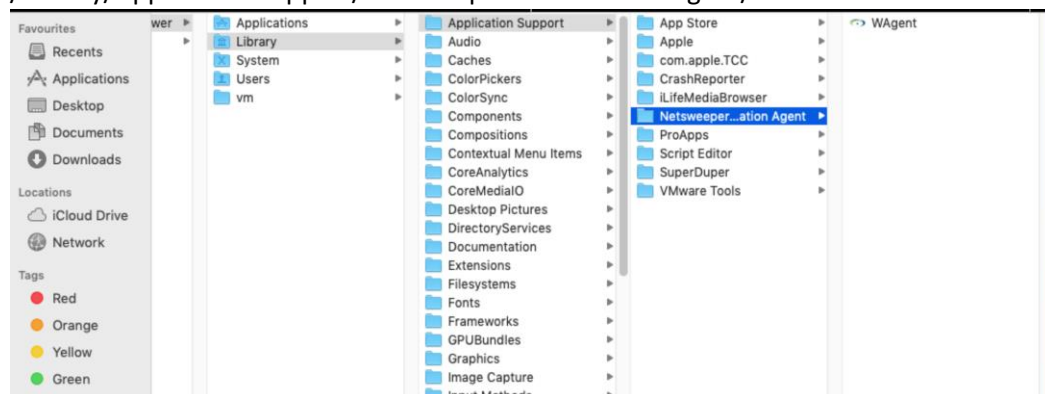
Favourites
Recents
Applications
Desktop
Documents
Downloads
Locations
iCloud Drive
Network
Tags
Red
Orange
Yellow
Green

wer

Applications
Library
System
Users
vm

Application Support
Audio
Caches
ColorPickers
ColorSync
Components
Compositions
Contextual Menu Items
CoreAnalytics
CoreMediaIO
Desktop Pictures
DirectoryServices
Documentation
Extensions
Filesystems
Fonts
Frameworks
GPUBundles
Graphics
Image Capture

App Store
Apple
com.apple.TCC
CrashReporter
iLifeMediaBrowser
Netsweeper...ation Agent
ProApps
Script Editor
SuperDuper
VMware Tools

WAgent